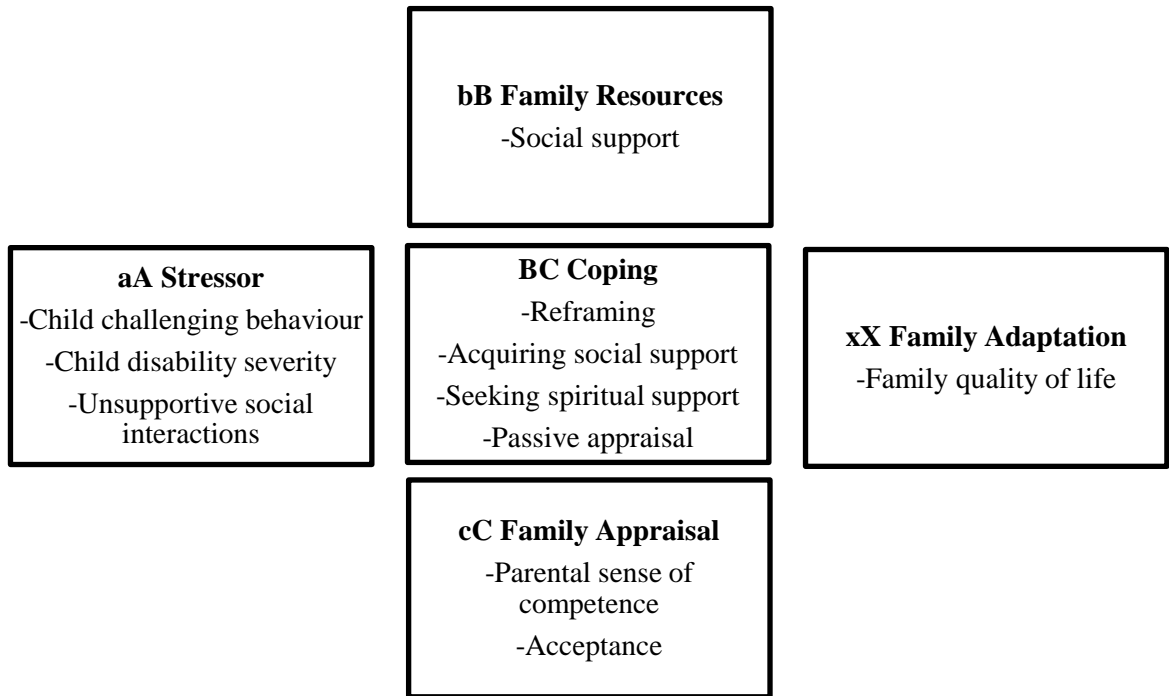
**bB Family Resources**
-Social support

**aA Stressor**
-Child challenging behaviour
-Child disability severity
-Unsupportive social interactions

**BC Coping**
-Reframing
-Acquiring social support
-Seeking spiritual support
-Passive appraisal

**xX Family Adaptation**
-Family quality of life

**cC Family Appraisal**
-Parental sense of competence
-Acceptance